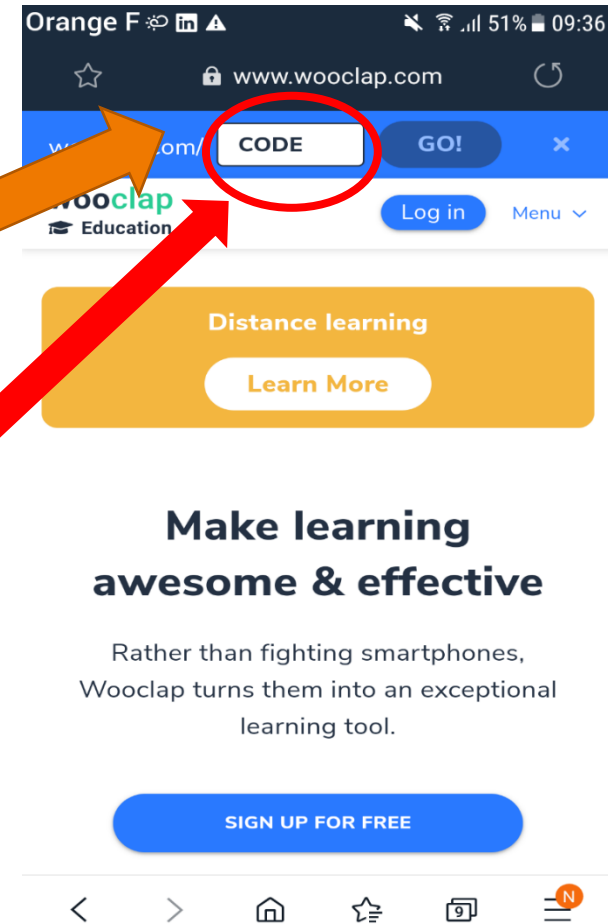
Orange F 51% 09:36

www.wooclap.com

w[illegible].com/ CODE GO! ×

wooclap
Education

Log in Menu

Distance learning

Learn More

Make learning awesome & effective

Rather than fighting smartphones, Wooclap turns them into an exceptional learning tool.

SIGN UP FOR FREE

9 N